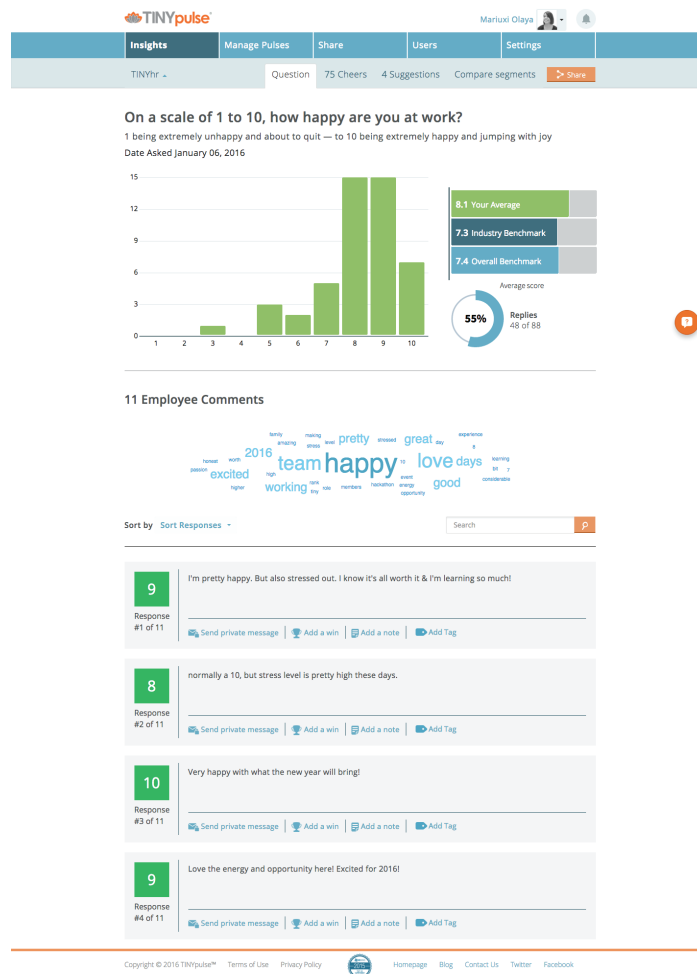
TINYpulse

Mariuxi Olaya

Insights | Manage Pulses | Share | Users | Settings

TINYhr | Question | 75 Cheers | 4 Suggestions | Compare segments | Share

On a scale of 1 to 10, how happy are you at work?

1 being extremely unhappy and about to quit — to 10 being extremely happy and jumping with joy

Date Asked January 06, 2016

15
12
9
6
3
0
1 2 3 4 5 6 7 8 9 10

8.1 Your Average
7.3 Industry Benchmark
7.4 Overall Benchmark

Average score

55%

Replies
48 of 88

11 Employee Comments

family making amazing level stress pretty stressed great day experience it honest worth 2016 team happy to love days learning bit ? passion excited high tank event considerable working tiny role members hackathon energy good higher opportunity

Sort by Sort Responses

Search

9
Response #1 of 11
I'm pretty happy. But also stressed out. I know it's all worth it & I'm learning so much!
Send private message | Add a win | Add a note | Add Tag

8
Response #2 of 11
normally a 10, but stress level is pretty high these days.
Send private message | Add a win | Add a note | Add Tag

10
Response #3 of 11
Very happy with what the new year will bring!
Send private message | Add a win | Add a note | Add Tag

9
Response #4 of 11
Love the energy and opportunity here! Excited for 2016!
Send private message | Add a win | Add a note | Add Tag

Copyright © 2016 TINYpulse™ Terms of Use Privacy Policy 2015 Homepage Blog Contact Us Twitter Facebook